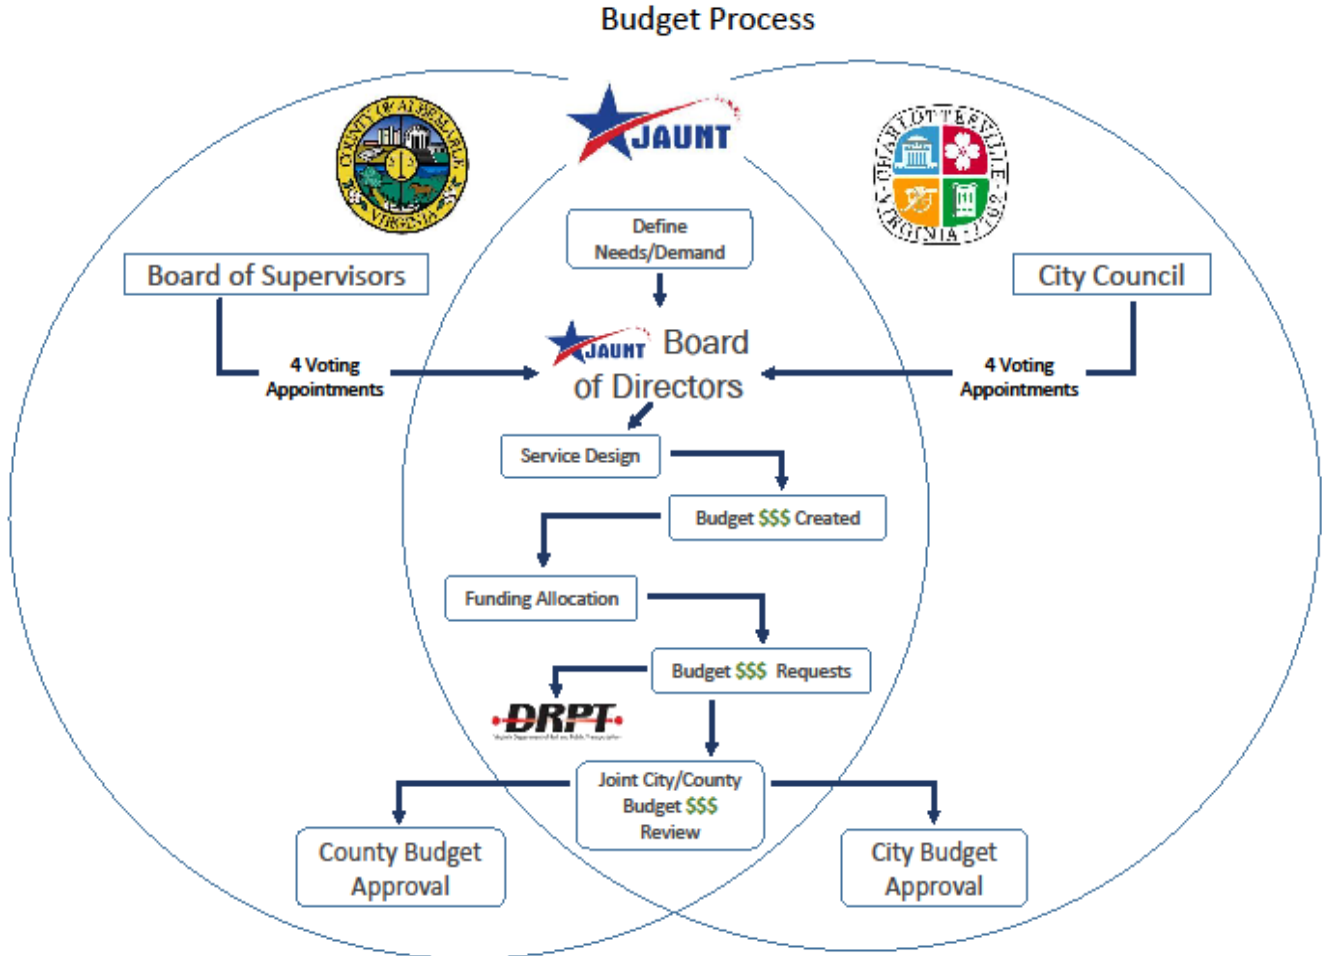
Budget Process

JAUNT

COUNTY OF ALBEMARLE VIRGINIA

CHARLOTTESVILLE VIRGINIA 1762

Define Needs/Demand

Board of Supervisors

City Council

4 Voting Appointments

JAUNT Board of Directors

4 Voting Appointments

Service Design

Budget $$$ Created

Funding Allocation

Budget $$$ Requests

DRPT

Joint City/County Budget $$$ Review

County Budget Approval

City Budget Approval